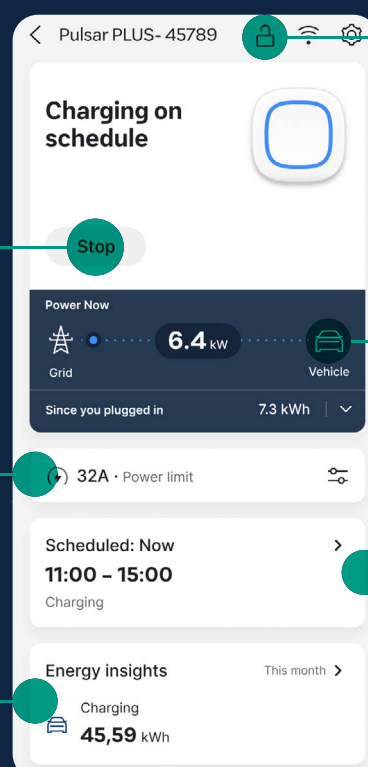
Pulsar PLUS- 45789

Charging on schedule

Stop

Power Now

Grid

6.4 kW

Vehicle

Since you plugged in

7.3 kWh

32A · Power limit

Scheduled: Now

11:00 – 15:00

Charging

Energy insights

This month

Charging

45,59 kWh